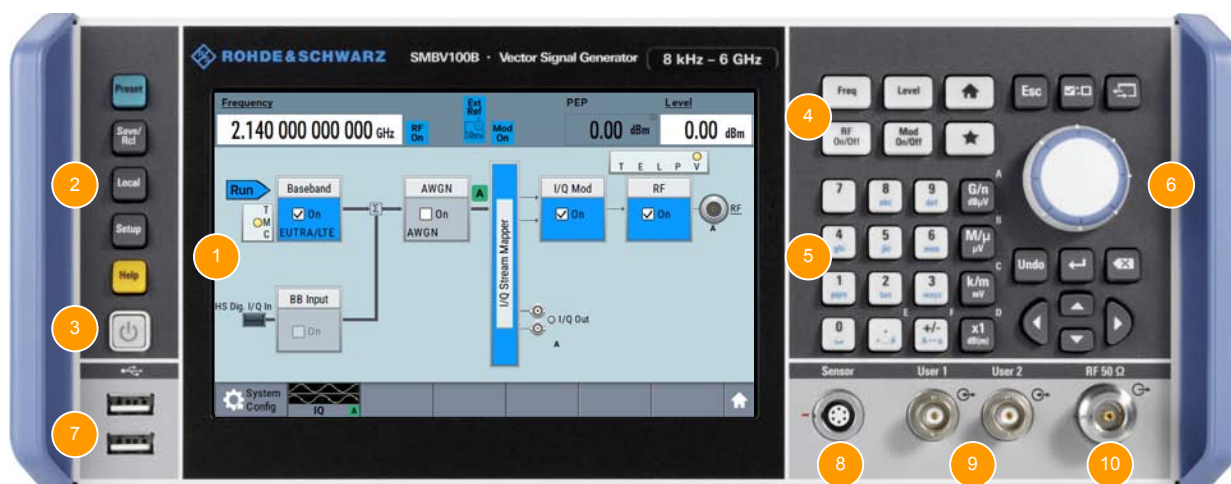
Preset
Save/Rcl
Local
Setup
Help

ROHDE&SCHWARZ SMBV100B · Vector Signal Generator 8 kHz – 6 GHz

Frequency
2.140 000 000 000 GHz
RF On
Ext Ref
10MHz
Mod On
PEP
0.00 dBm
Level
0.00 dBm

T E L P V

Run
Baseband
On
EUTRA/LTE
T
M
C
Σ
AWGN
On
AWGN
A
I/Q Stream Mapper
I/Q Mod
On
RF
On
RF
A
HS Dig. I/Q In
BB Input
On
I/Q Out
A

System Config
IQ
A

Freq
Level
Esc
RF On/Off
Mod On/Off
7
8
9
G/n dBμV
4
5
6
M/μ μV
1
2
3
k/m mV
0
.
+/-
x1 dB(m)
Undo
A
B
C
D
E
F

Sensor
User 1
User 2
RF 50 Ω

1
2
3
4
5
6
7
8
9
10